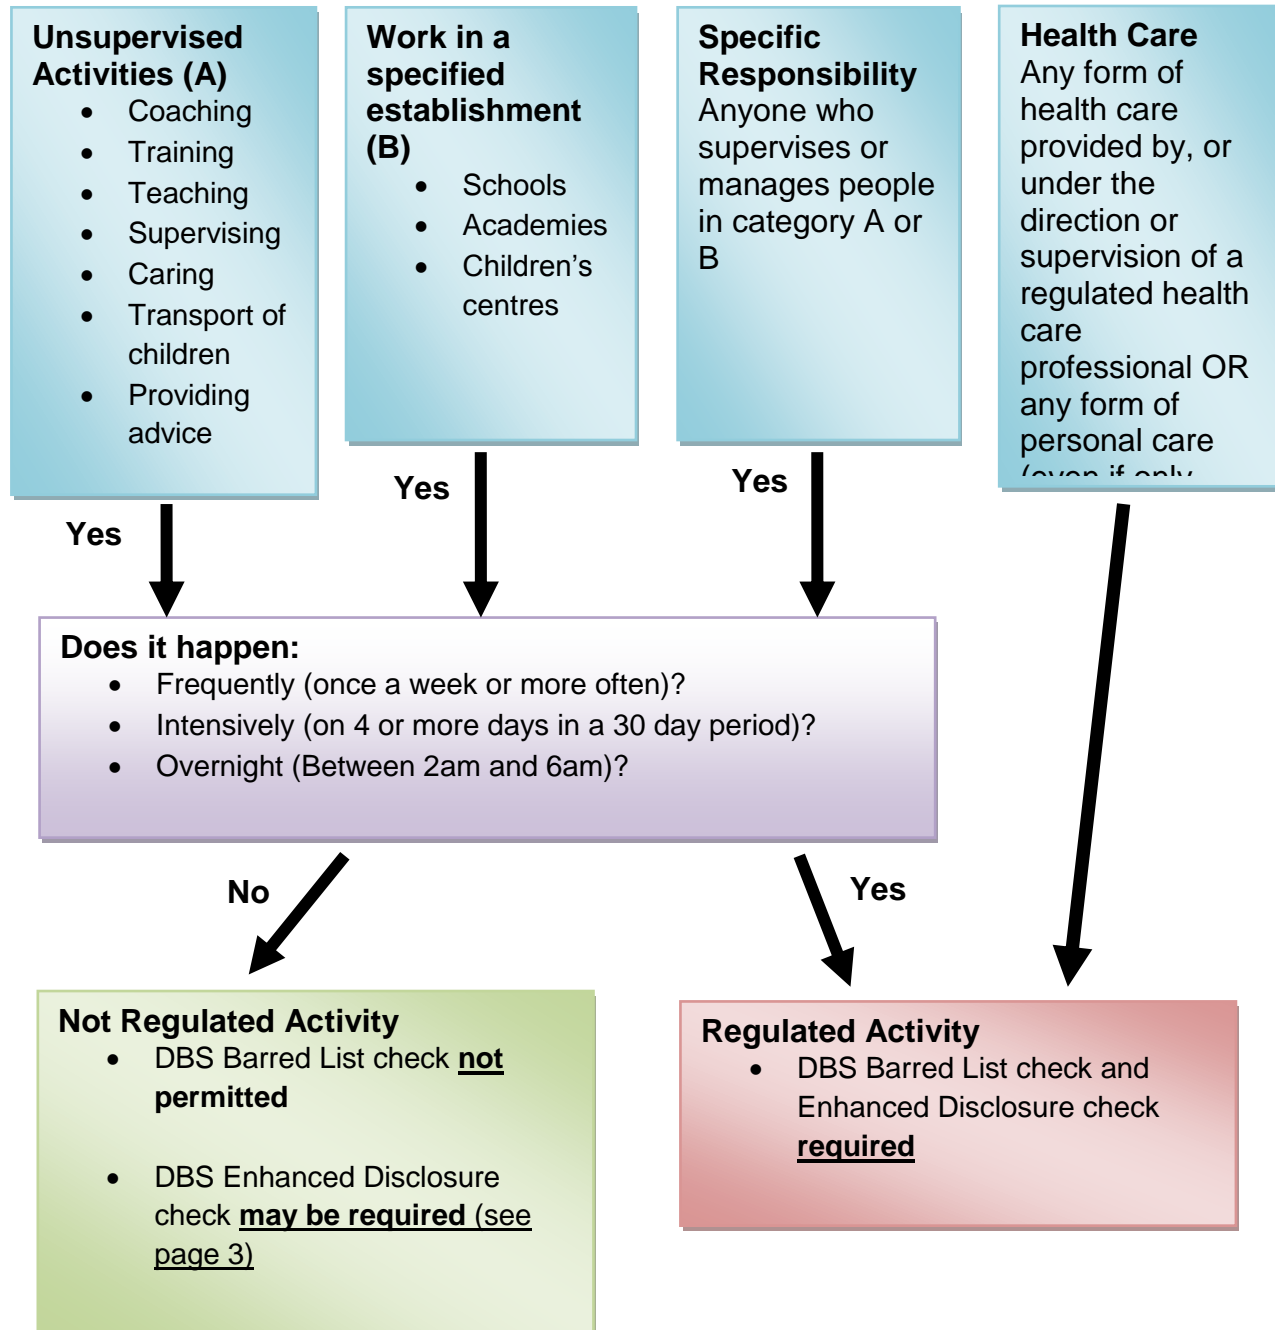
Unsupervised Activities (A)
- Coaching
- Training
- Teaching
- Supervising
- Caring
- Transport of children
- Providing advice

Work in a specified establishment (B)
- Schools
- Academies
- Children's centres

Specific Responsibility
Anyone who supervises or manages people in category A or B

Health Care
Any form of health care provided by, or under the direction or supervision of a regulated health care professional OR any form of personal care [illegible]

Yes

Yes

Yes

Does it happen:
- Frequently (once a week or more often)?
- Intensively (on 4 or more days in a 30 day period)?
- Overnight (Between 2am and 6am)?

No

Yes

Not Regulated Activity
- DBS Barred List check **not permitted**
- DBS Enhanced Disclosure check **may be required** (see page 3)

Regulated Activity
- DBS Barred List check and Enhanced Disclosure check **required**